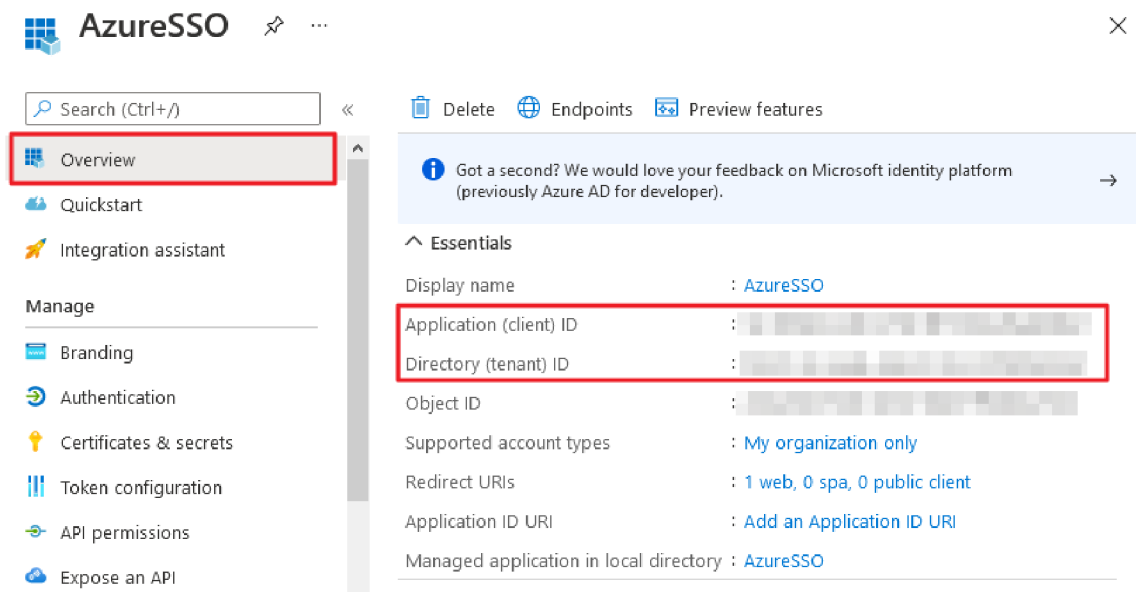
AzureSSO

Search (Ctrl+/)

«

Overview

Quickstart

Integration assistant

Manage

Branding

Authentication

Certificates & secrets

Token configuration

API permissions

Expose an API

Delete Endpoints Preview features

Got a second? We would love your feedback on Microsoft identity platform (previously Azure AD for developer).

→

Essentials

| | |
|---|---|
| Display name | : AzureSSO |
| Application (client) ID | : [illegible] |
| Directory (tenant) ID | : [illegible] |
| Object ID | : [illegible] |
| Supported account types | : My organization only |
| Redirect URIs | : 1 web, 0 spa, 0 public client |
| Application ID URI | : Add an Application ID URI |
| Managed application in local directory | : AzureSSO |